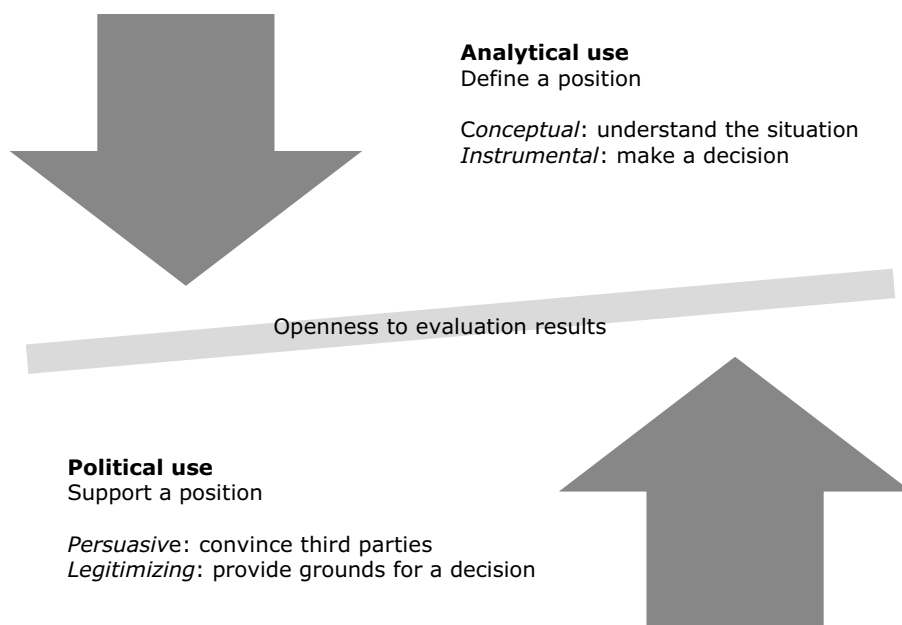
**Analytical use**
Define a position

C*onceptual*: understand the situation
*Instrumental*: make a decision

Openness to evaluation results

**Political use**
Support a position

*Persuasiv*e: convince third parties
*Legitimizing*: provide grounds for a decision